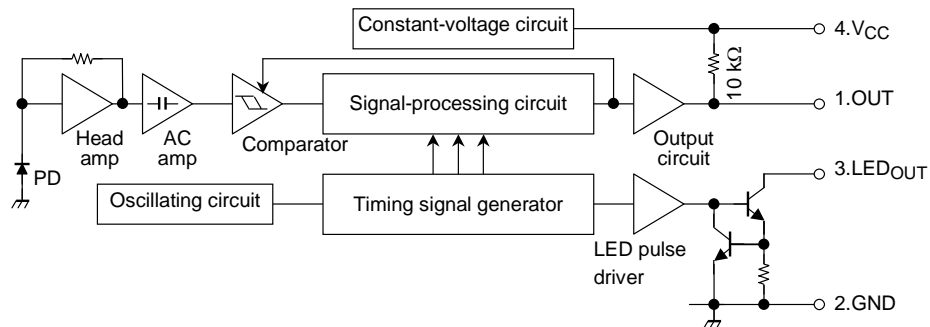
Constant-voltage circuit

4.$V_{CC}$

10 kΩ

1.OUT

Signal-processing circuit

Head amp

AC amp

Comparator

Output circuit

PD

3.$LED_{OUT}$

Oscillating circuit

Timing signal generator

LED pulse driver

2.GND